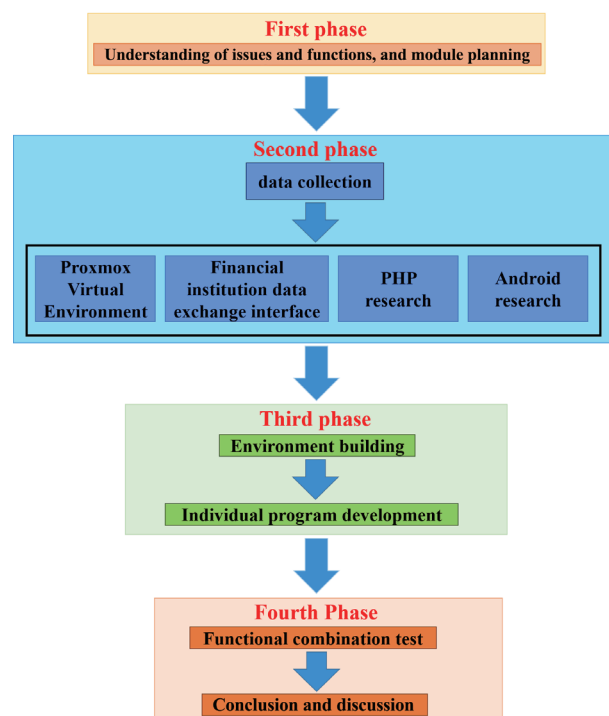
First phase

Understanding of issues and functions, and module planning

Second phase

data collection

Proxmox Virtual Environment

Financial institution data exchange interface

PHP research

Android research

Third phase

Environment building

Individual program development

Fourth Phase

Functional combination test

Conclusion and discussion